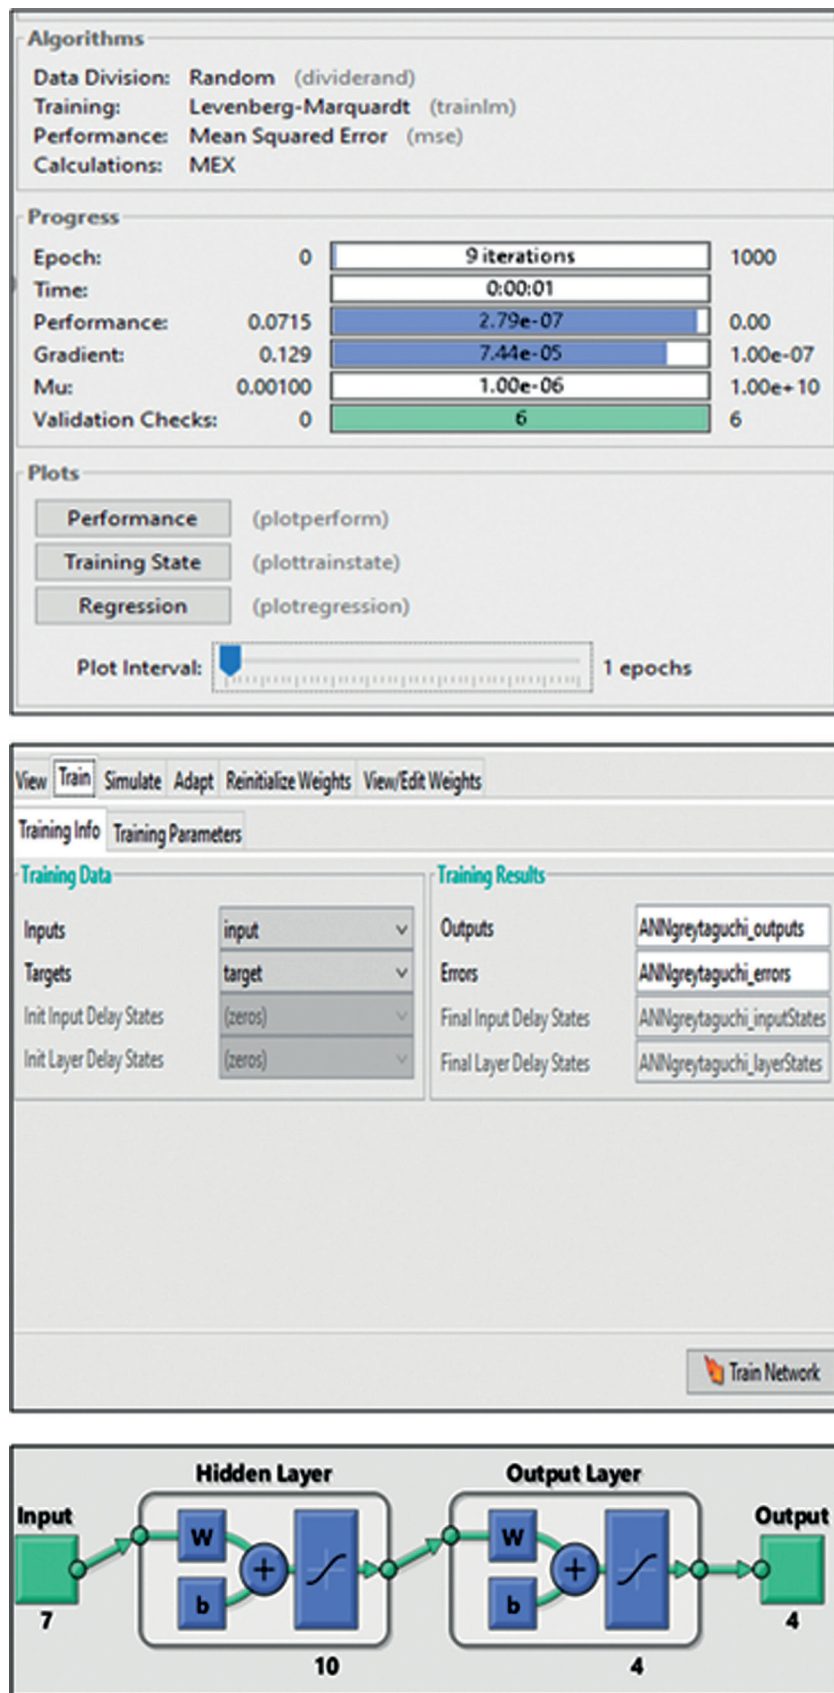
Algorithms

Data Division: Random (dividerand)
Training: Levenberg-Marquardt (trainlm)
Performance: Mean Squared Error (mse)
Calculations: MEX

Progress

| | | | |
|---|---|---|---|
| Epoch: | 0 | 9 iterations | 1000 |
| Time: | | 0:00:01 | |
| Performance: | 0.0715 | 2.79e-07 | 0.00 |
| Gradient: | 0.129 | 7.44e-05 | 1.00e-07 |
| Mu: | 0.00100 | 1.00e-06 | 1.00e+10 |
| Validation Checks: | 0 | 6 | 6 |

Plots

Performance (plotperform)
Training State (plottrainstate)
Regression (plotregression)

Plot Interval: 1 epochs

View Train Simulate Adapt Reinitialize Weights View/Edit Weights

Training Info Training Parameters

Training Data

Inputs input
Targets target
Init Input Delay States (zeros)
Init Layer Delay States (zeros)

Training Results

Outputs ANNgreytaguchi_outputs
Errors ANNgreytaguchi_errors
Final Input Delay States ANNgreytaguchi_inputStates
Final Layer Delay States ANNgreytaguchi_layerStates

Train Network

Hidden Layer
Output Layer
Input
Output
W
b
W
b
7
10
4
4